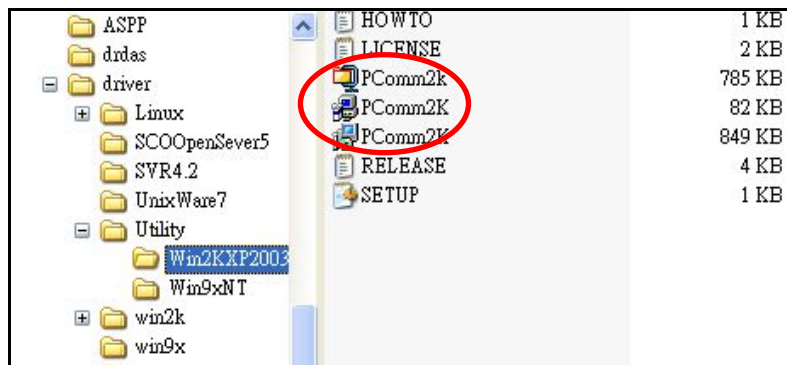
ASPP
drdas
driver
Linux
SCOOpenSever5
SVR4.2
UnixWare7
Utility
Win2KXP2003
Win9xNT
win2k
win9x

| | |
|---|---|
| HOWTO | 1 KB |
| LICENSE | 2 KB |
| PComm2k | 785 KB |
| PComm2K | 82 KB |
| PComm2K | 849 KB |
| RELEASE | 4 KB |
| SETUP | 1 KB |